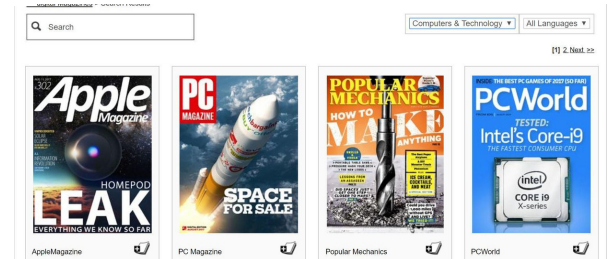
Digital Magazines > Search Results

Search

Computers & Technology ▼

All Languages ▼

[1] 2 Next >>

302
Apple Magazine
HOMEPOD
LEAK
EVERYTHING WE KNOW SO FAR

PC MAGAZINE
SPACE FOR SALE

POPULAR MECHANICS
HOW TO MAKE ANYTHING

INSIDE THE BEST PC GAMES OF 2017 (SO FAR)
PCWorld
TESTED:
Intel's Core-i9
THE FASTEST CONSUMER CPU
intel
CORE i9
X-series

AppleMagazine

PC Magazine

Popular Mechanics

PCWorld